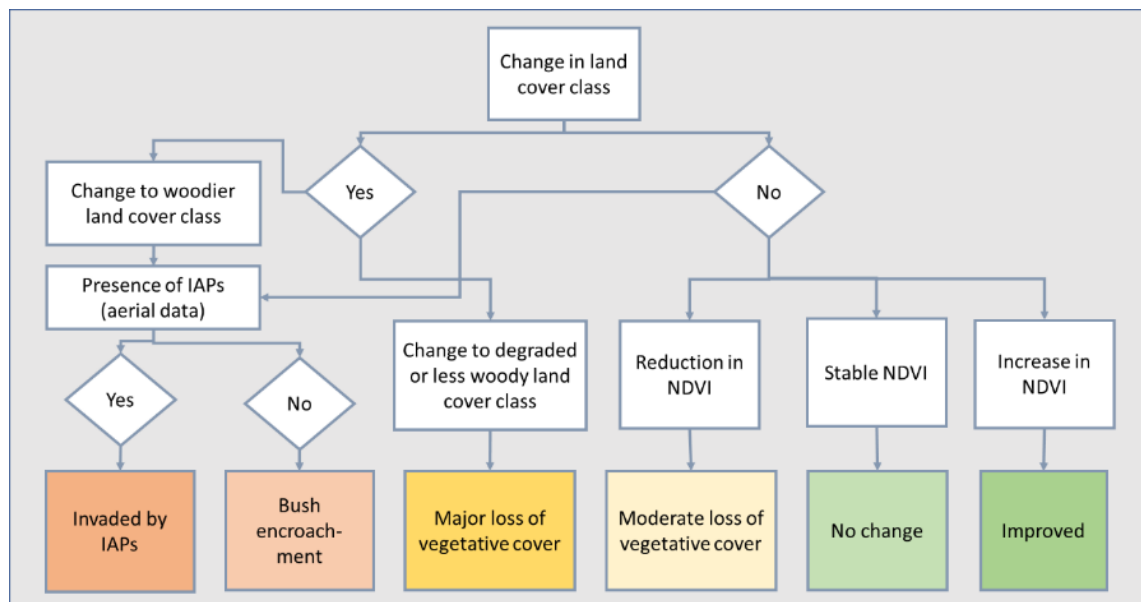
Change in land cover class

Yes

No

Change to woodier land cover class

Presence of IAPs (aerial data)

Yes

No

Change to degraded or less woody land cover class

Reduction in NDVI

Stable NDVI

Increase in NDVI

Invaded by IAPs

Bush encroachment

Major loss of vegetative cover

Moderate loss of vegetative cover

No change

Improved